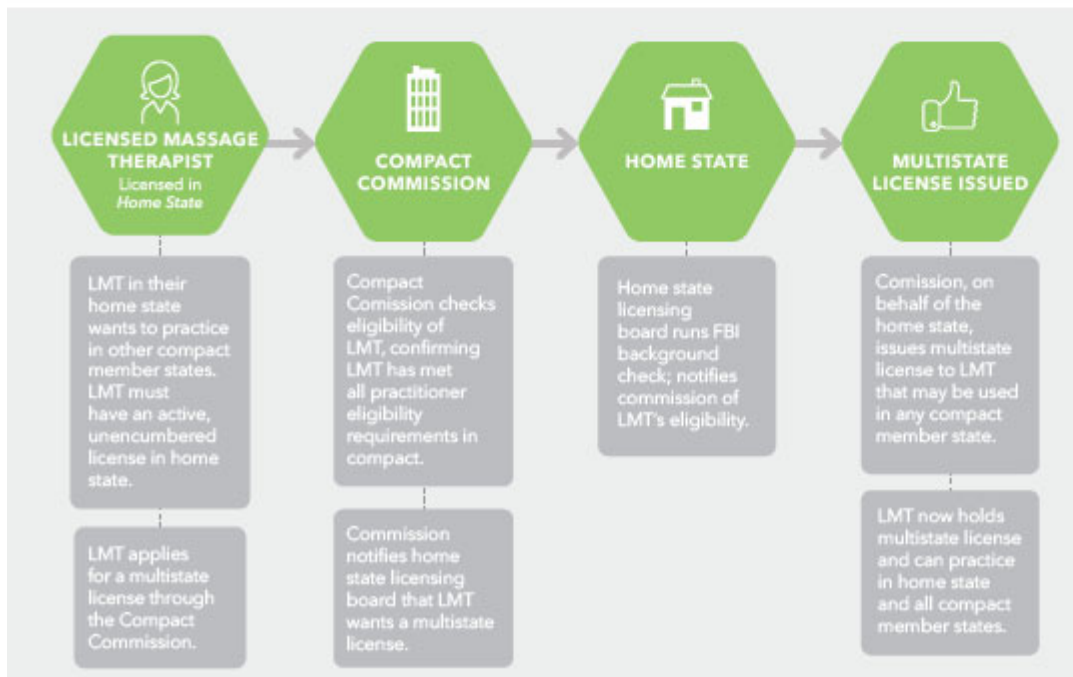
LICENSED MASSAGE THERAPIST
Licensed in *Home State*

LMT in their home state wants to practice in other compact member states. LMT must have an active, unencumbered license in home state.

LMT applies for a multistate license through the Compact Commission.

COMPACT COMMISSION

Compact Comission checks eligibility of LMT, confirming LMT has met all practitioner eligibility requirements in compact.

Commission notifies home state licensing board that LMT wants a multistate license.

HOME STATE

Home state licensing board runs FBI background check; notifies commission of LMT's eligibility.

MULTISTATE LICENSE ISSUED

Comission, on behalf of the home state, issues multistate license to LMT that may be used in any compact member state.

LMT now holds multistate license and can practice in home state and all compact member states.